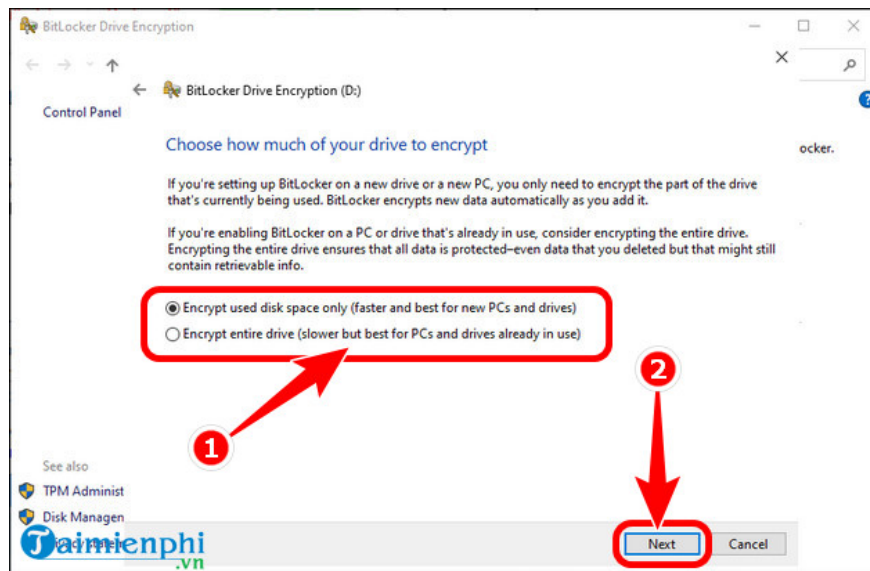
BitLocker Drive Encryption

Control Panel

BitLocker Drive Encryption (D:)

Choose how much of your drive to encrypt

If you're setting up BitLocker on a new drive or a new PC, you only need to encrypt the part of the drive that's currently being used. BitLocker encrypts new data automatically as you add it.

If you're enabling BitLocker on a PC or drive that's already in use, consider encrypting the entire drive. Encrypting the entire drive ensures that all data is protected–even data that you deleted but that might still contain retrievable info.

Encrypt used disk space only (faster and best for new PCs and drives)

Encrypt entire drive (slower but best for PCs and drives already in use)

ocker.

1

2

See also

TPM Administ

Disk Managen

Taimienphi .vn

Next

Cancel